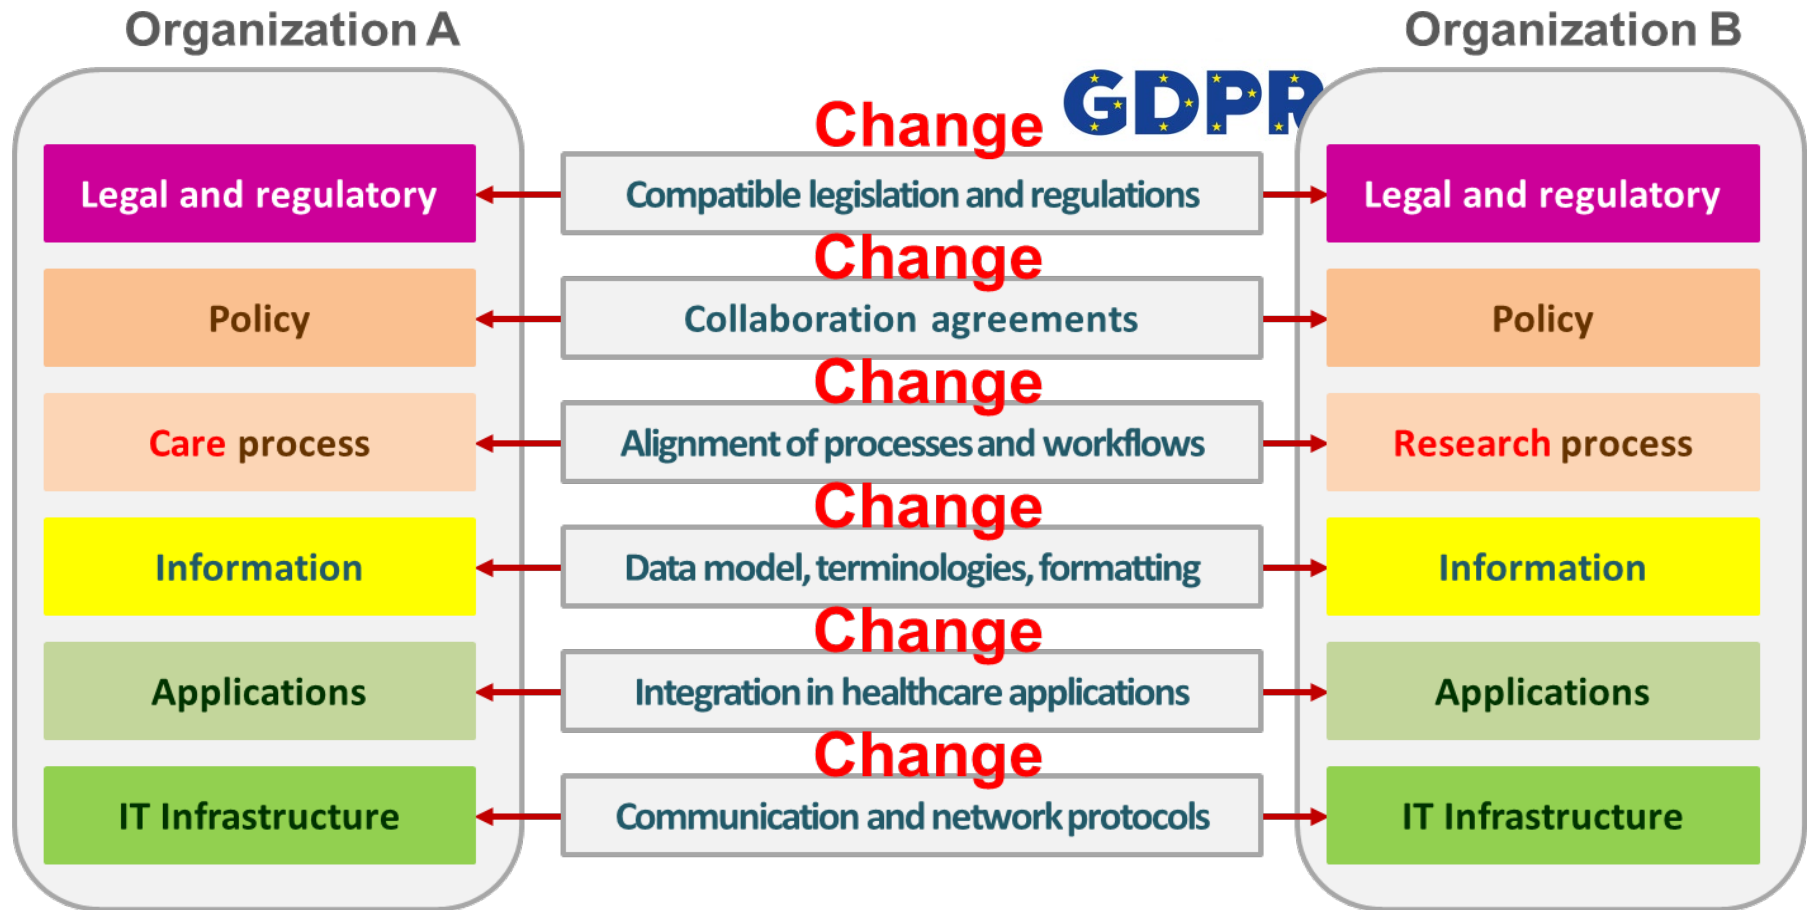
Organization A

Organization B

GDPR

Legal and regulatory

Policy

Care process

Information

Applications

IT Infrastructure

Change

Compatible legislation and regulations

Change

Collaboration agreements

Change

Alignment of processes and workflows

Change

Data model, terminologies, formatting

Change

Integration in healthcare applications

Change

Communication and network protocols

Legal and regulatory

Policy

Research process

Information

Applications

IT Infrastructure